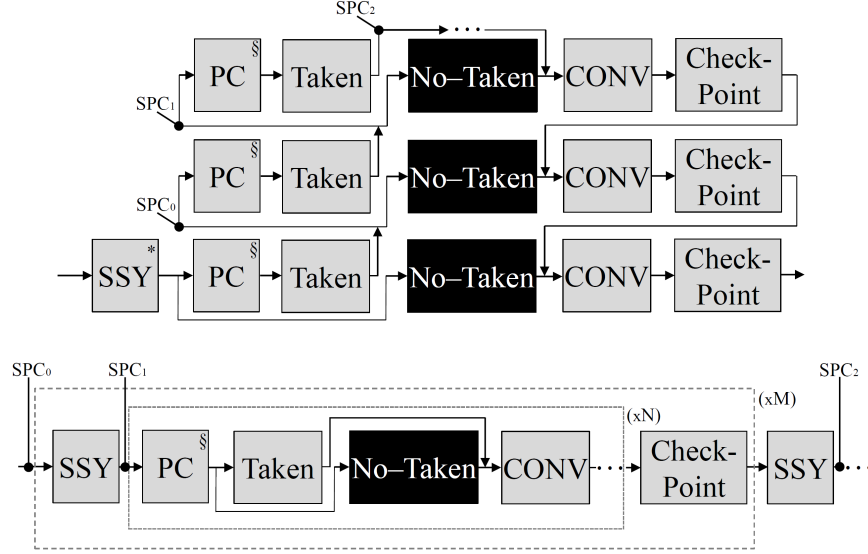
$SPC_2$
PC §
Taken
No–Taken
CONV
Check-Point
$SPC_1$
PC §
Taken
No–Taken
CONV
Check-Point
$SPC_0$
SSY *
PC §
Taken
No–Taken
CONV
Check-Point

$SPC_0$
$SPC_1$
(xN)
(xM)
$SPC_2$
SSY
PC §
Taken
No–Taken
CONV
Check-Point
SSY